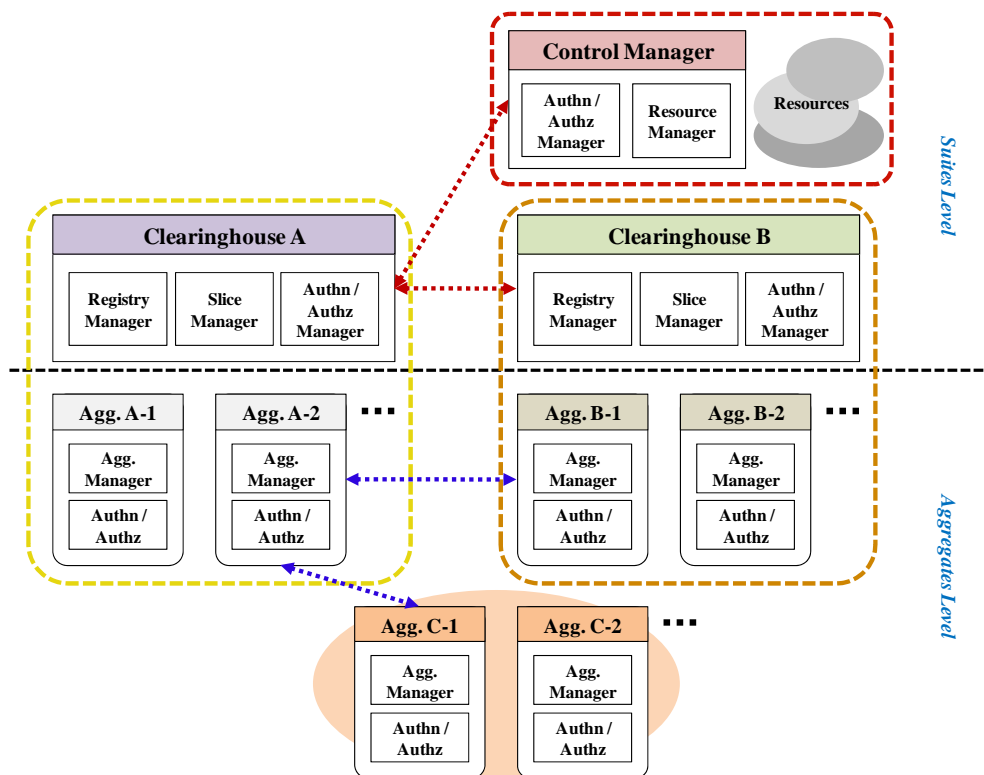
Control Manager

Authn / Authz Manager

Resource Manager

Resources

Suites Level

Clearinghouse A

Registry Manager

Slice Manager

Authn / Authz Manager

Clearinghouse B

Registry Manager

Slice Manager

Authn / Authz Manager

Agg. A-1

Agg. Manager

Authn / Authz

Agg. A-2

Agg. Manager

Authn / Authz

...

Agg. B-1

Agg. Manager

Authn / Authz

Agg. B-2

Agg. Manager

Authn / Authz

...

Aggregates Level

Agg. C-1

Agg. Manager

Authn / Authz

Agg. C-2

Agg. Manager

Authn / Authz

...